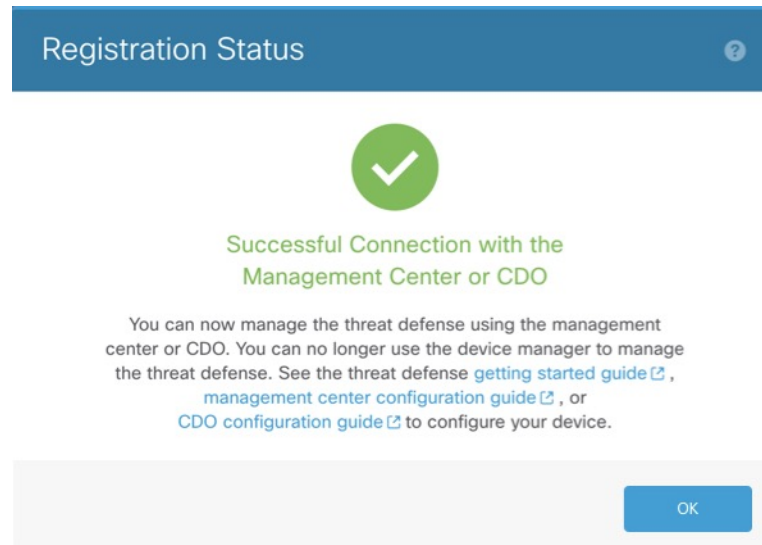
Registration Status

?

Successful Connection with the Management Center or CDO

You can now manage the threat defense using the management center or CDO. You can no longer use the device manager to manage the threat defense. See the threat defense getting started guide, management center configuration guide, or CDO configuration guide to configure your device.

OK